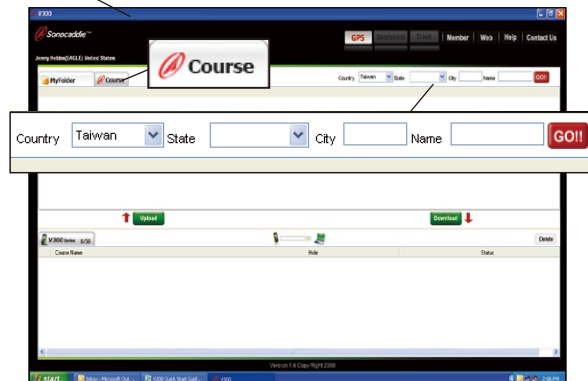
V300

Sonocaddie

GPS

Member | Web | Help | Contact Us

Jenny Robbe(EAGLE) United States

MyFolder

Course

Course

Country Taiwan State City Name GO!

Country Taiwan State City Name GO!!

Upload

Download

V300 Series 0/30

Delete

Course Name

Hole

Status

Version 1.6 Copy Right 2008

start

Inbox - Microsoft Out...

V300 Quick Start Gui...

V300

2:06 PM